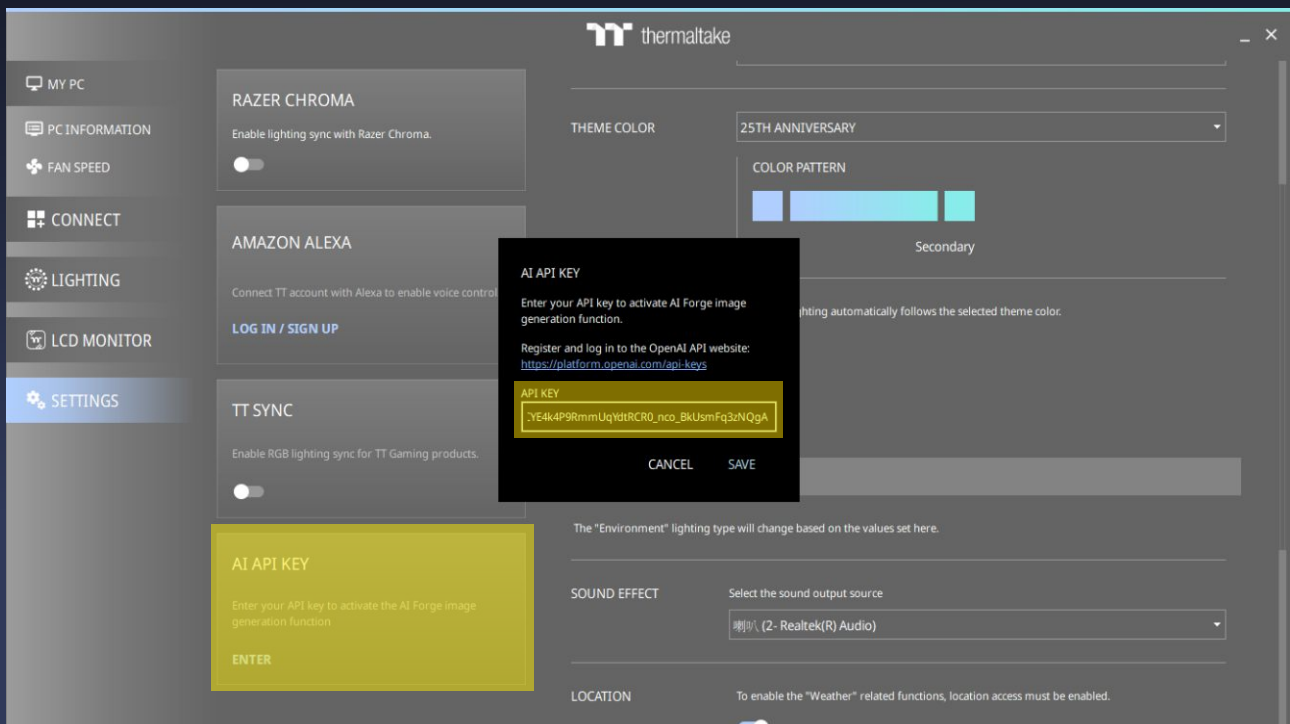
thermaltake

_ ×

MY PC

PC INFORMATION

FAN SPEED

CONNECT

LIGHTING

LCD MONITOR

SETTINGS

RAZER CHROMA

Enable lighting sync with Razer Chroma.

AMAZON ALEXA

Connect TT account with Alexa to enable voice control

LOG IN / SIGN UP

TT SYNC

Enable RGB lighting sync for TT Gaming products.

AI API KEY

Enter your API key to activate the AI Forge image generation function

ENTER

THEME COLOR

25TH ANNIVERSARY

COLOR PATTERN

Secondary

ghting automatically follows the selected theme color.

AI API KEY

Enter your API key to activate AI Forge image generation function.

Register and log in to the OpenAI API website:
https://platform.openai.com/api-keys

API KEY

:YE4k4P9RmmUqYdtRCR0_nco_BkUsmFq3zNQgA

CANCEL SAVE

The "Environment" lighting type will change based on the values set here.

SOUND EFFECT

Select the sound output source

喇叭 (2- Realtek(R) Audio)

LOCATION

To enable the "Weather" related functions, location access must be enabled.